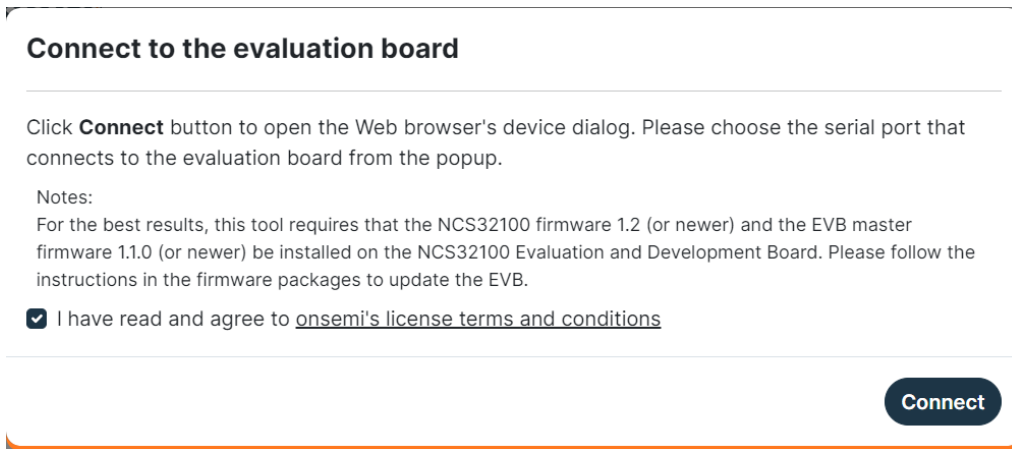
Connect to the evaluation board

Click **Connect** button to open the Web browser's device dialog. Please choose the serial port that connects to the evaluation board from the popup.

Notes:
For the best results, this tool requires that the NCS32100 firmware 1.2 (or newer) and the EVB master firmware 1.1.0 (or newer) be installed on the NCS32100 Evaluation and Development Board. Please follow the instructions in the firmware packages to update the EVB.

I have read and agree to onsemi's license terms and conditions

Connect